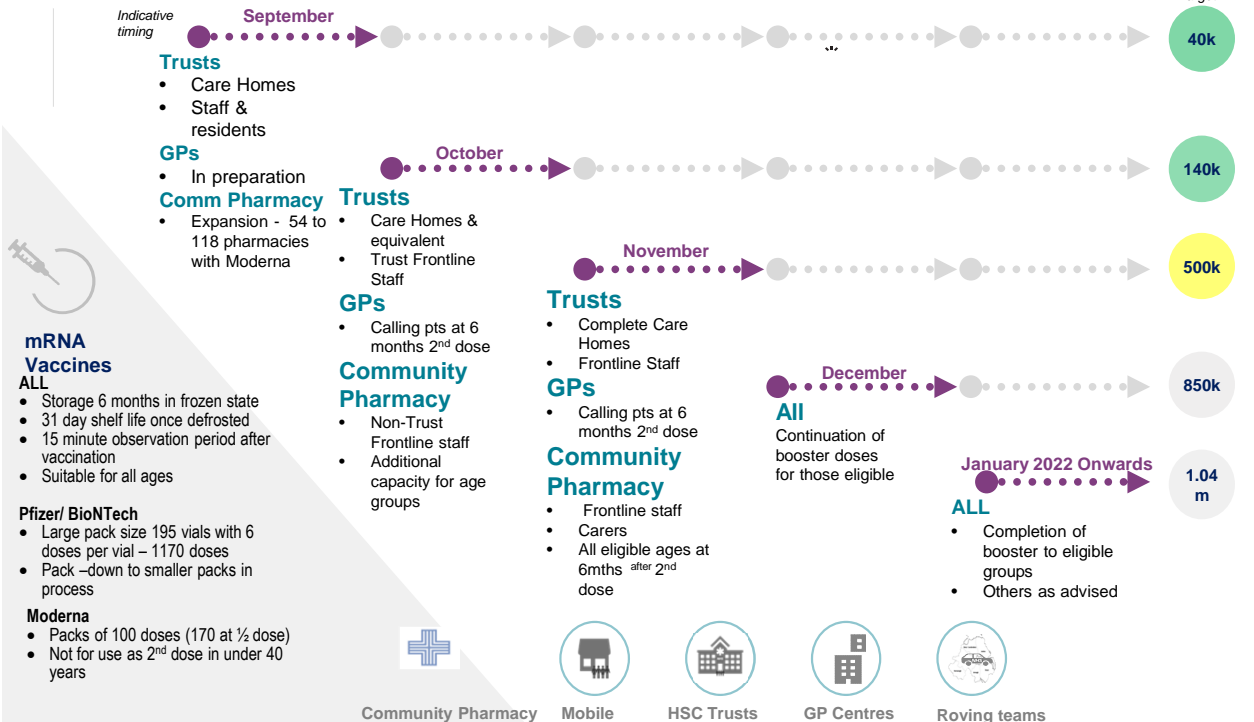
Indicative timing

September

40k

Trusts
• Care Homes
• Staff & residents
GPs
• In preparation
Comm Pharmacy
• Expansion - 54 to 118 pharmacies with Moderna

October

140k

Trusts
• Care Homes & equivalent
• Trust Frontline Staff
GPs
• Calling pts at 6 months 2nd dose
Community Pharmacy
• Non-Trust Frontline staff
• Additional capacity for age groups

November

500k

Trusts
• Complete Care Homes
• Frontline Staff
GPs
• Calling pts at 6 months 2nd dose
Community Pharmacy
• Frontline staff
• Carers
• All eligible ages at 6mths after 2nd dose

December

850k

All
Continuation of booster doses for those eligible

January 2022 Onwards

1.04 m

ALL
• Completion of booster to eligible groups
• Others as advised

mRNA Vaccines
ALL
• Storage 6 months in frozen state
• 31 day shelf life once defrosted
• 15 minute observation period after vaccination
• Suitable for all ages

Pfizer/ BioNTech
• Large pack size 195 vials with 6 doses per vial – 1170 doses
• Pack –down to smaller packs in process

Moderna
• Packs of 100 doses (170 at ½ dose)
• Not for use as 2nd dose in under 40 years

Community Pharmacy Mobile HSC Trusts GP Centres Roving teams